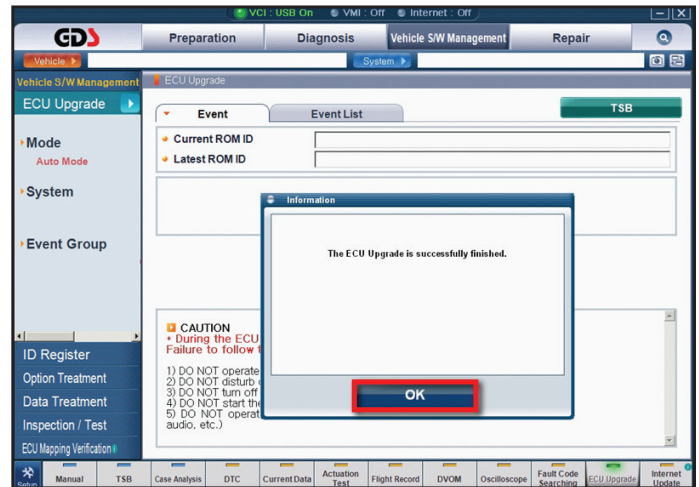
VCI : USB On  VMI : Off  Internet : Off

GDS

Preparation  Diagnosis  Vehicle S/W Management  Repair

Vehicle  System

Vehicle S/W Management  ECU Upgrade

ECU Upgrade

Mode
Auto Mode

System

Event Group

Event  Event List  TSB

Current ROM ID
Latest ROM ID

Information

The ECU Upgrade is successfully finished.

OK

CAUTION
• During the ECU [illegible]
Failure to follow t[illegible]

1) DO NOT operate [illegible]
2) DO NOT disturb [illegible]
3) DO NOT turn off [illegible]
4) DO NOT start the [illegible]
5) DO NOT operat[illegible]
audio, etc.)

ID Register
Option Treatment
Data Treatment
Inspection / Test
ECU Mapping Verification

Setup  Manual  TSB  Case Analysis  DTC  Current Data  Actuation Test  Flight Record  DVOM  Oscilloscope  Fault Code Searching  ECU Upgrade  Internet Update